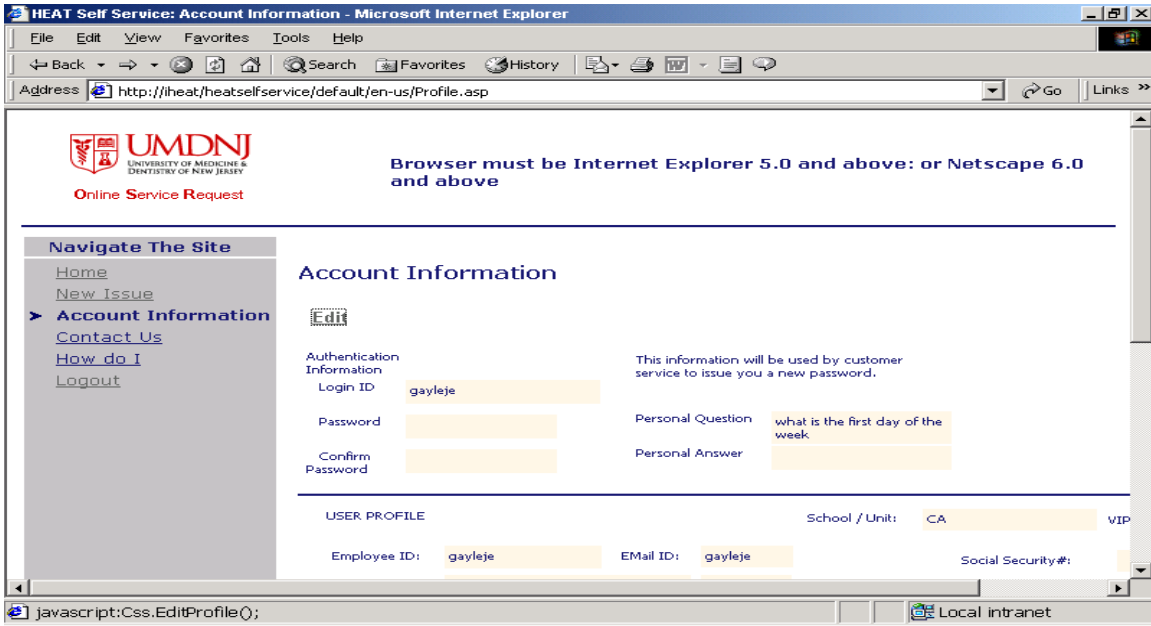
HEAT Self Service: Account Information - Microsoft Internet Explorer

File Edit View Favorites Tools Help

Back Search Favorites History

Address http://iheat/heatselfservice/default/en-us/Profile.asp Go Links

UMDNJ
UNIVERSITY OF MEDICINE & DENTISTRY OF NEW JERSEY
Online Service Request

Browser must be Internet Explorer 5.0 and above: or Netscape 6.0 and above

Navigate The Site
Home
New Issue
Account Information
Contact Us
How do I
Logout

Account Information

Edit

Authentication Information

This information will be used by customer service to issue you a new password.

Login ID gayleje

Password

Personal Question what is the first day of the week

Confirm Password

Personal Answer

USER PROFILE

School / Unit: CA

VIP

Employee ID: gayleje

EMail ID: gayleje

Social Security#:

javascript:Css.EditProfile();

Local intranet